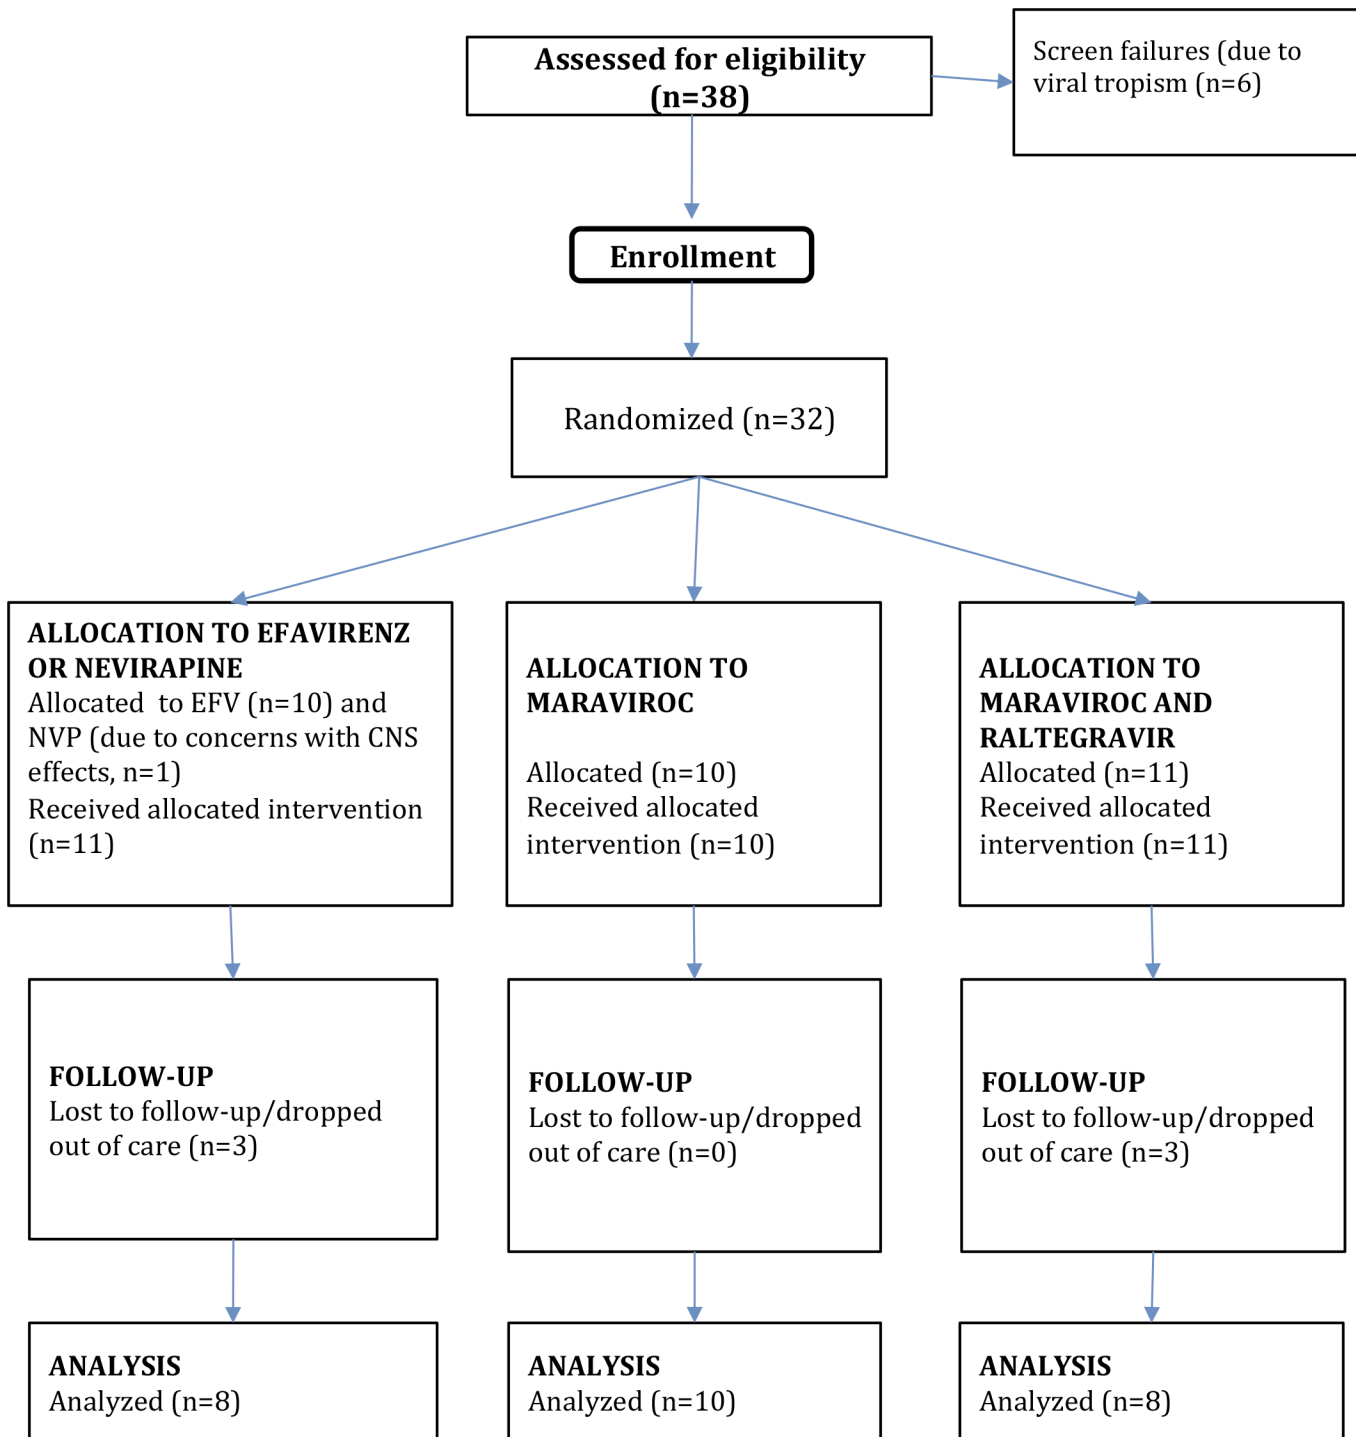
Assessed for eligibility (n=38)

Screen failures (due to viral tropism (n=6)

Enrollment

Randomized (n=32)

ALLOCATION TO EFAVIRENZ OR NEVIRAPINE
Allocated to EFV (n=10) and NVP (due to concerns with CNS effects, n=1)
Received allocated intervention (n=11)

ALLOCATION TO MARAVIROC

Allocated (n=10)
Received allocated intervention (n=10)

ALLOCATION TO MARAVIROC AND RALTEGRAVIR
Allocated (n=11)
Received allocated intervention (n=11)

FOLLOW-UP
Lost to follow-up/dropped out of care (n=3)

FOLLOW-UP
Lost to follow-up/dropped out of care (n=0)

FOLLOW-UP
Lost to follow-up/dropped out of care (n=3)

ANALYSIS
Analyzed (n=8)

ANALYSIS
Analyzed (n=10)

ANALYSIS
Analyzed (n=8)